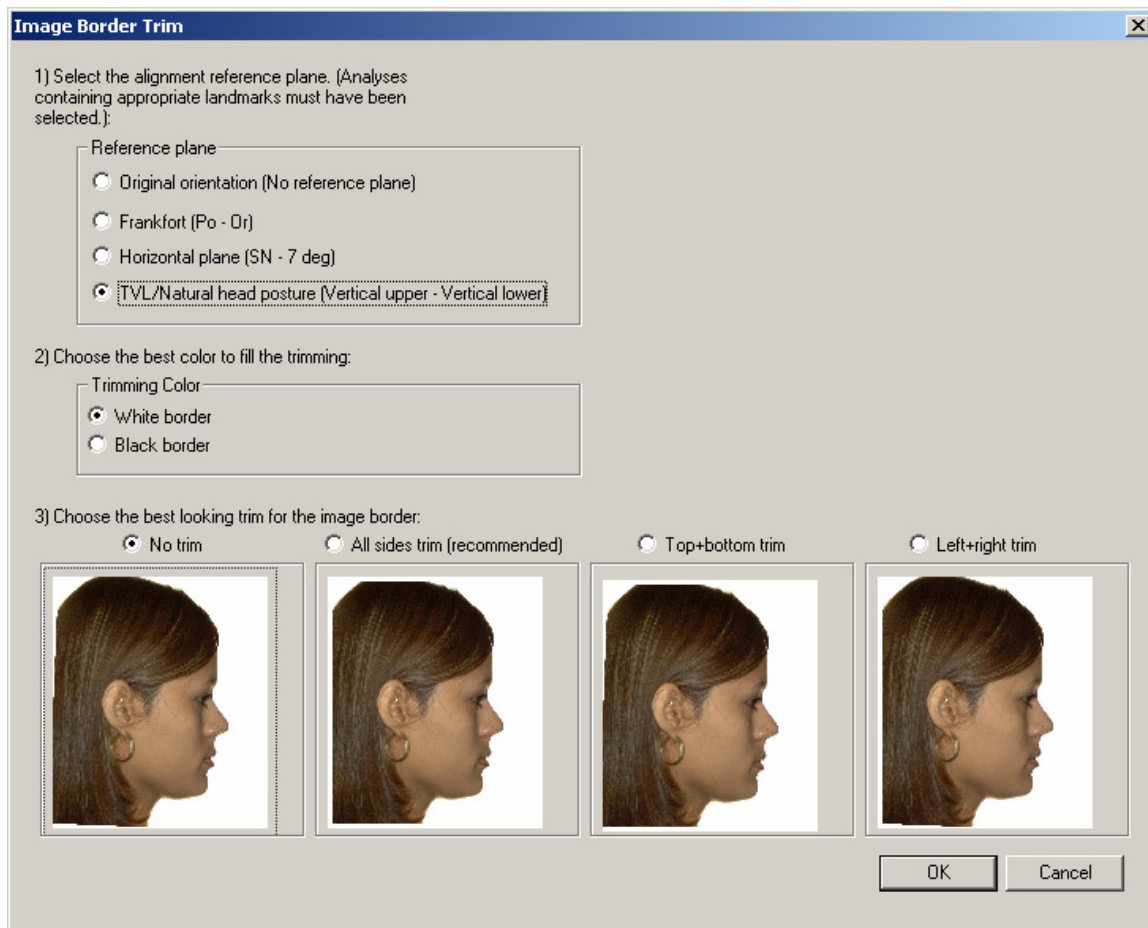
Image Border Trim

1) Select the alignment reference plane. (Analyses containing appropriate landmarks must have been selected.):

Reference plane
Original orientation (No reference plane)
Frankfort (Po - Or)
Horizontal plane (SN - 7 deg)
TVL/Natural head posture (Vertical upper - Vertical lower)

2) Choose the best color to fill the trimming:

Trimming Color
White border
Black border

3) Choose the best looking trim for the image border:

No trim
All sides trim (recommended)
Top+bottom trim
Left+right trim

OK
Cancel